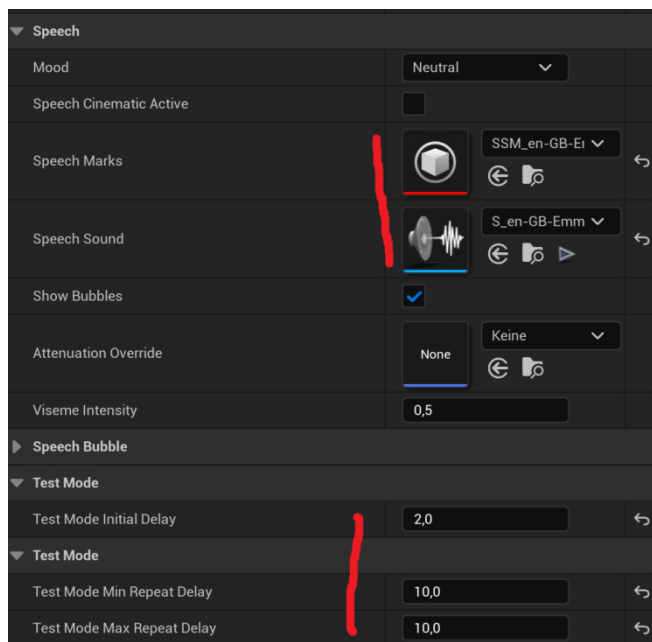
Speech

Mood | Neutral

Speech Cinematic Active

Speech Marks | SSM_en-GB-E

Speech Sound | S_en-GB-Emm

Show Bubbles

Attenuation Override | None | Keine

Viseme Intensity | 0,5

Speech Bubble

Test Mode

Test Mode Initial Delay | 2,0

Test Mode

Test Mode Min Repeat Delay | 10,0

Test Mode Max Repeat Delay | 10,0